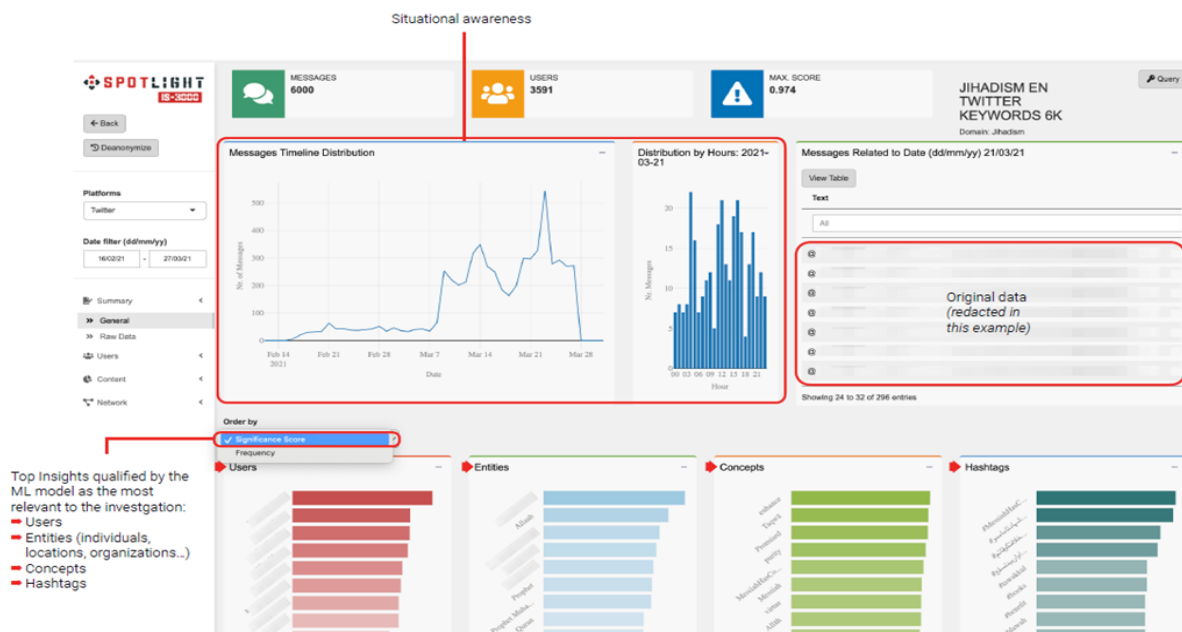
Situational awareness

SPOTLIGHT IS-3000

← Back

Deanonymize

Platforms

Twitter

Date filter (dd/mm/yy)

16/02/21 - 27/03/21

Summary

General

Raw Data

Users

Content

Network

MESSAGES
6000

USERS
3591

MAX. SCORE
0.974

JIHADISM EN TWITTER KEYWORDS 6K
Domain: Jihadism

Query

Messages Timeline Distribution

500
400
300
200
100
0

Nr. of Messages

Feb 14 2021
Feb 21
Feb 28
Mar 7
Mar 14
Mar 21
Mar 28

Date

Distribution by Hours: 2021-03-21

20
15
10
5
0

Nr. Messages

00 03 06 09 12 15 18 21

Hour

Messages Related to Date (dd/mm/yy) 21/03/21

View Table

Text

All

@
@
@
@
@
@
@

Original data (redacted in this example)

Showing 24 to 32 of 296 entries

Order by

✓ Significance Score

Frequency

Top Insights qualified by the ML model as the most relevant to the investgation:
Users
Entities (individuals, locations, organizations...)
Concepts
Hashtags

Users

Entities

Allah
Prophet
Prophet Muha...
Quran

Concepts

enhance
Taqwa
Promised
purity
MessiahHazCo...
Messiah
virtue
Allah

Hashtags

#MessiahHasC...
#Ramadan
#Islam
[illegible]